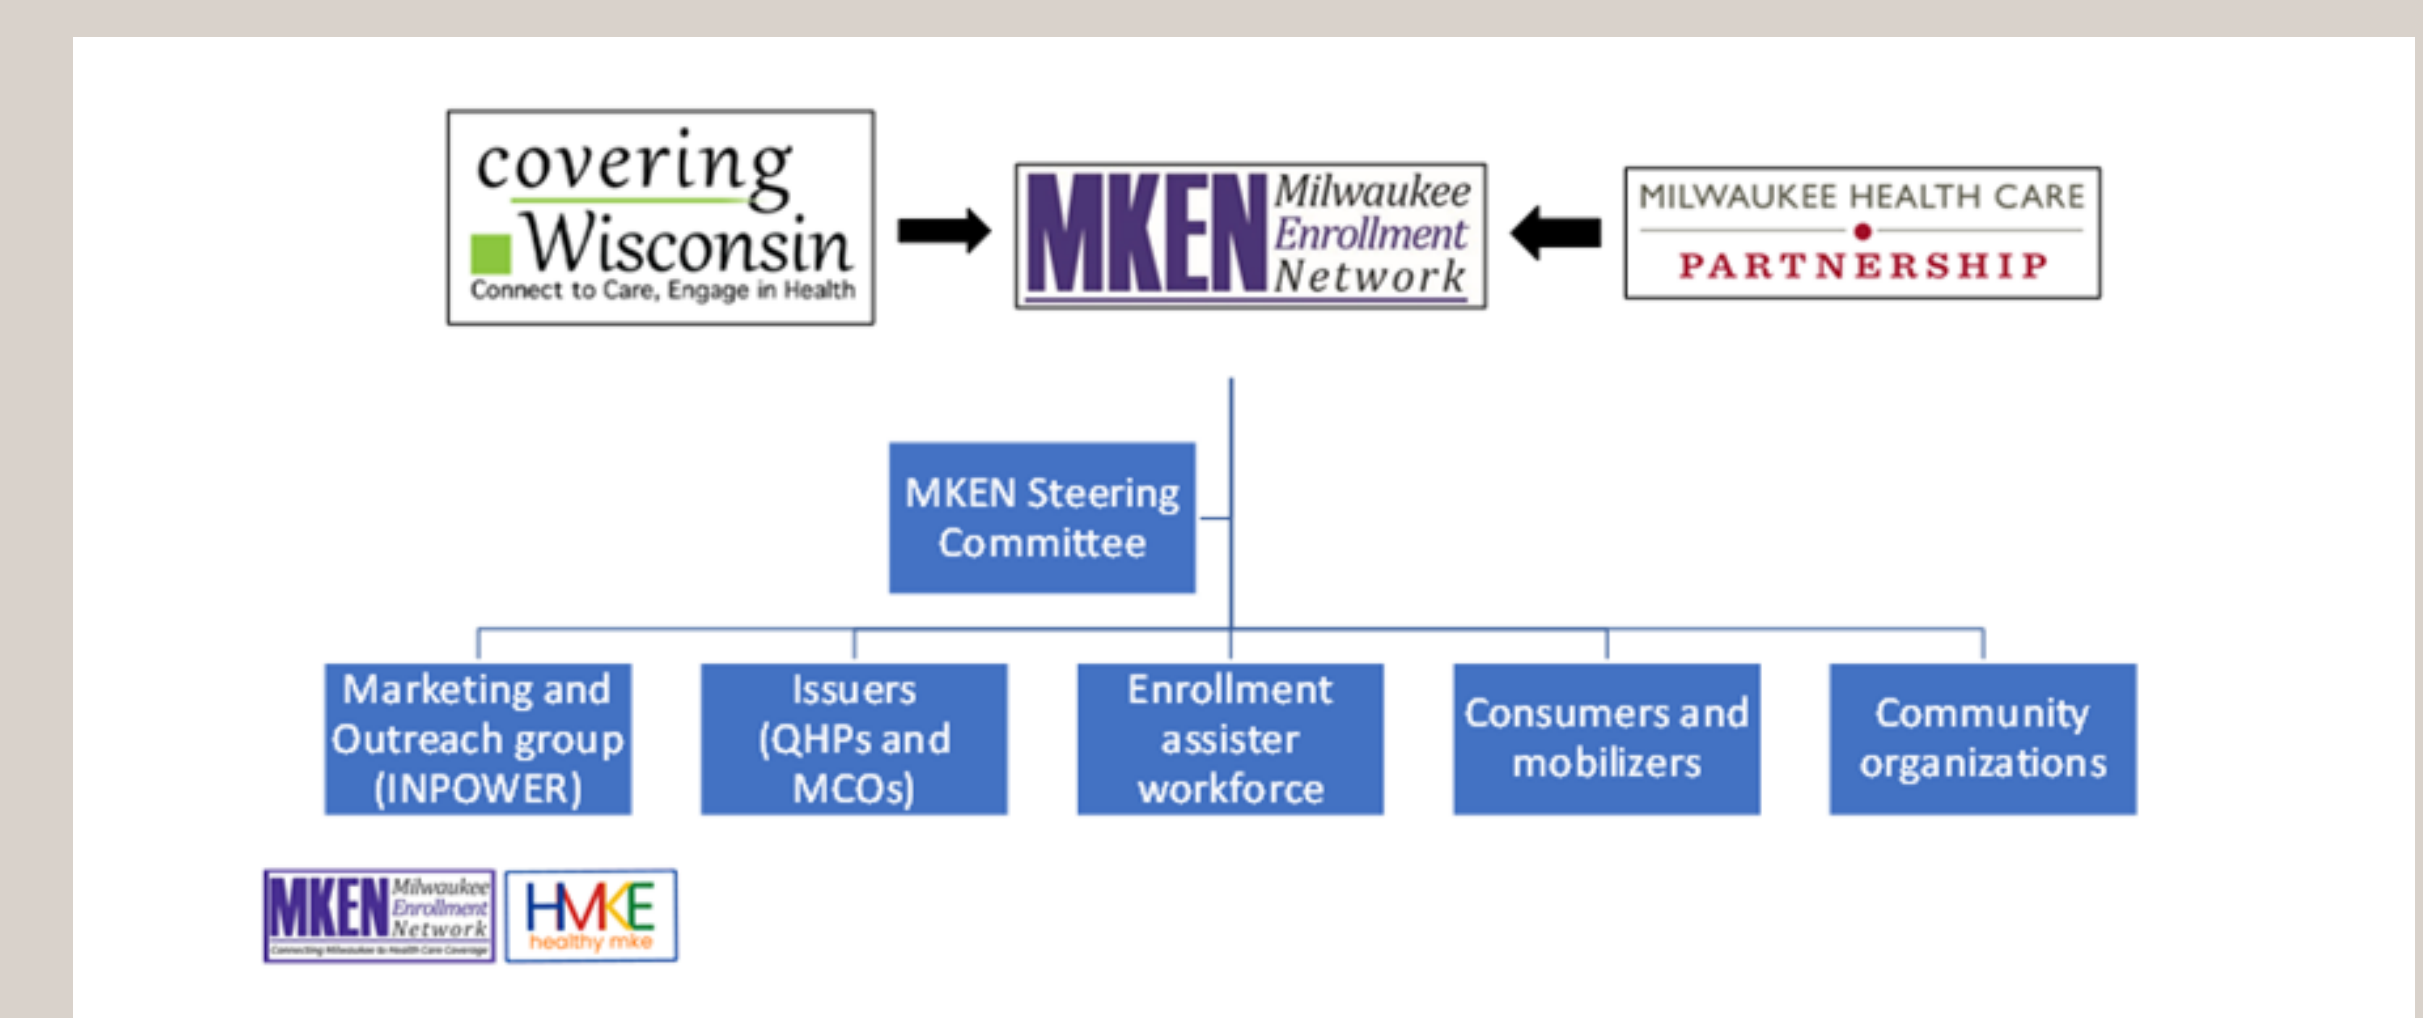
covering Wisconsin
Connect to Care, Engage in Health

MKEN Milwaukee Enrollment Network

MILWAUKEE HEALTH CARE PARTNERSHIP

MKEN Steering Committee

Marketing and Outreach group (INPOWER)

Issuers (QHPs and MCOs)

Enrollment assister workforce

Consumers and mobilizers

Community organizations

MKEN Milwaukee Enrollment Network
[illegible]

HMKE healthy mke